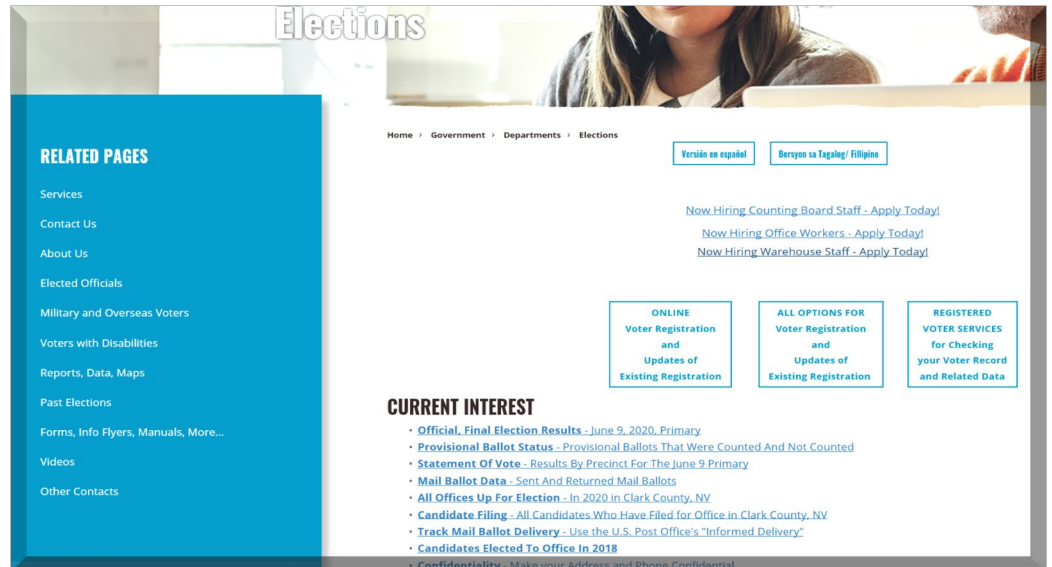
Elections

RELATED PAGES

Services

Contact Us

About Us

Elected Officials

Military and Overseas Voters

Voters with Disabilities

Reports, Data, Maps

Past Elections

Forms, Info Flyers, Manuals, More...

Videos

Other Contacts

Home › Government › Departments › Elections

Versión en español

Bersyon sa Tagalog/ Fillipino

Now Hiring Counting Board Staff - Apply Today!

Now Hiring Office Workers - Apply Today!

Now Hiring Warehouse Staff - Apply Today!

ONLINE Voter Registration and Updates of Existing Registration

ALL OPTIONS FOR Voter Registration and Updates of Existing Registration

REGISTERED VOTER SERVICES for Checking your Voter Record and Related Data

CURRENT INTEREST

• Official, Final Election Results - June 9, 2020, Primary
• Provisional Ballot Status - Provisional Ballots That Were Counted And Not Counted
• Statement Of Vote - Results By Precinct For The June 9 Primary
• Mail Ballot Data - Sent And Returned Mail Ballots
• All Offices Up For Election - In 2020 in Clark County, NV
• Candidate Filing - All Candidates Who Have Filed for Office in Clark County, NV
• Track Mail Ballot Delivery - Use the U.S. Post Office's "Informed Delivery"
• Candidates Elected To Office In 2018
• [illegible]